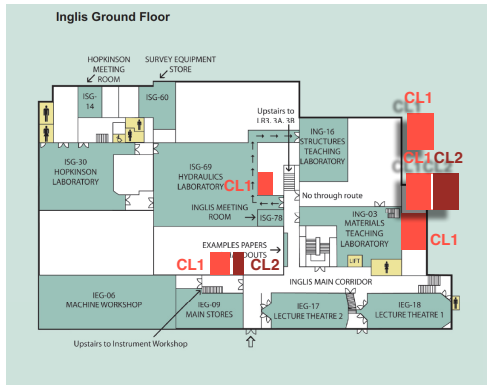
Inglis Ground Floor

HOPKINSON MEETING ROOM

SURVEY EQUIPMENT STORE

ISG-14

ISG-60

Upstairs to LR3, 3A, 3B

CL1

ING-16 STRUCTURES TEACHING LABORATORY

CL1 CL2

ISG-30 HOPKINSON LABORATORY

ISG-69 HYDRAULICS LABORATORY

CL1

No through route

INGLIS MEETING ROOM

ISG-78

ING-03 MATERIALS TEACHING LABORATORY

CL1

EXAMPLES PAPERS HANDOUTS

CL1

CL2

LIFT

INGLIS MAIN CORRIDOR

IEG-06 MACHINE WORKSHOP

IEG-09 MAIN STORES

IEG-17 LECTURE THEATRE 2

IEG-18 LECTURE THEATRE 1

Upstairs to Instrument Workshop